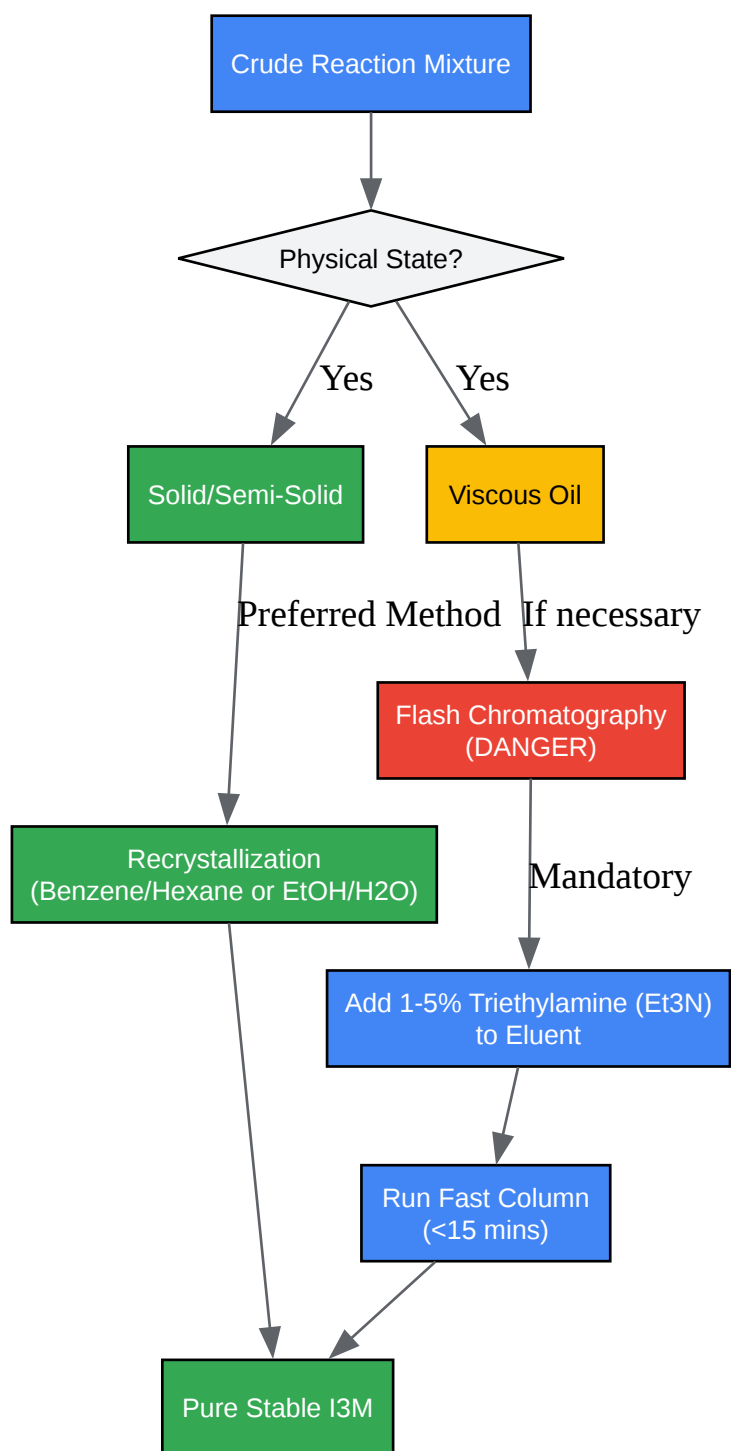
Crude Reaction Mixture

Physical State?

Yes

Yes

Solid/Semi-Solid

Viscous Oil

Preferred Method

If necessary

Flash Chromatography (DANGER)

Recrystallization (Benzene/Hexane or EtOH/H2O)

Mandatory

Add 1-5% Triethylamine (Et3N) to Eluent

Run Fast Column (<15 mins)

Pure Stable I3M